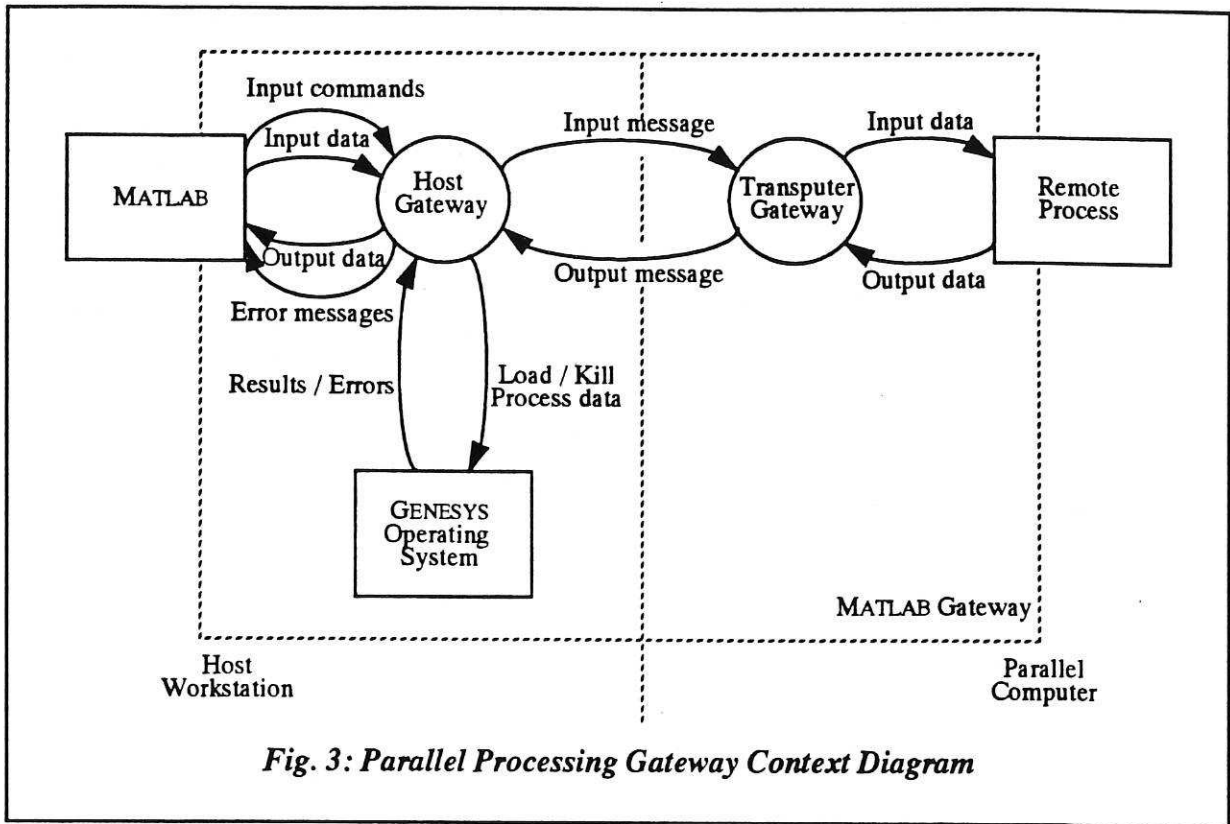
Input commands
Input data
MATLAB
Host Gateway
Output data
Error messages
Input message
Output message
Transputer Gateway
Input data
Remote Process
Output data
Results / Errors
Load / Kill Process data
GENESYS Operating System
MATLAB Gateway
Host Workstation
Parallel Computer

*Fig. 3: Parallel Processing Gateway Context Diagram*